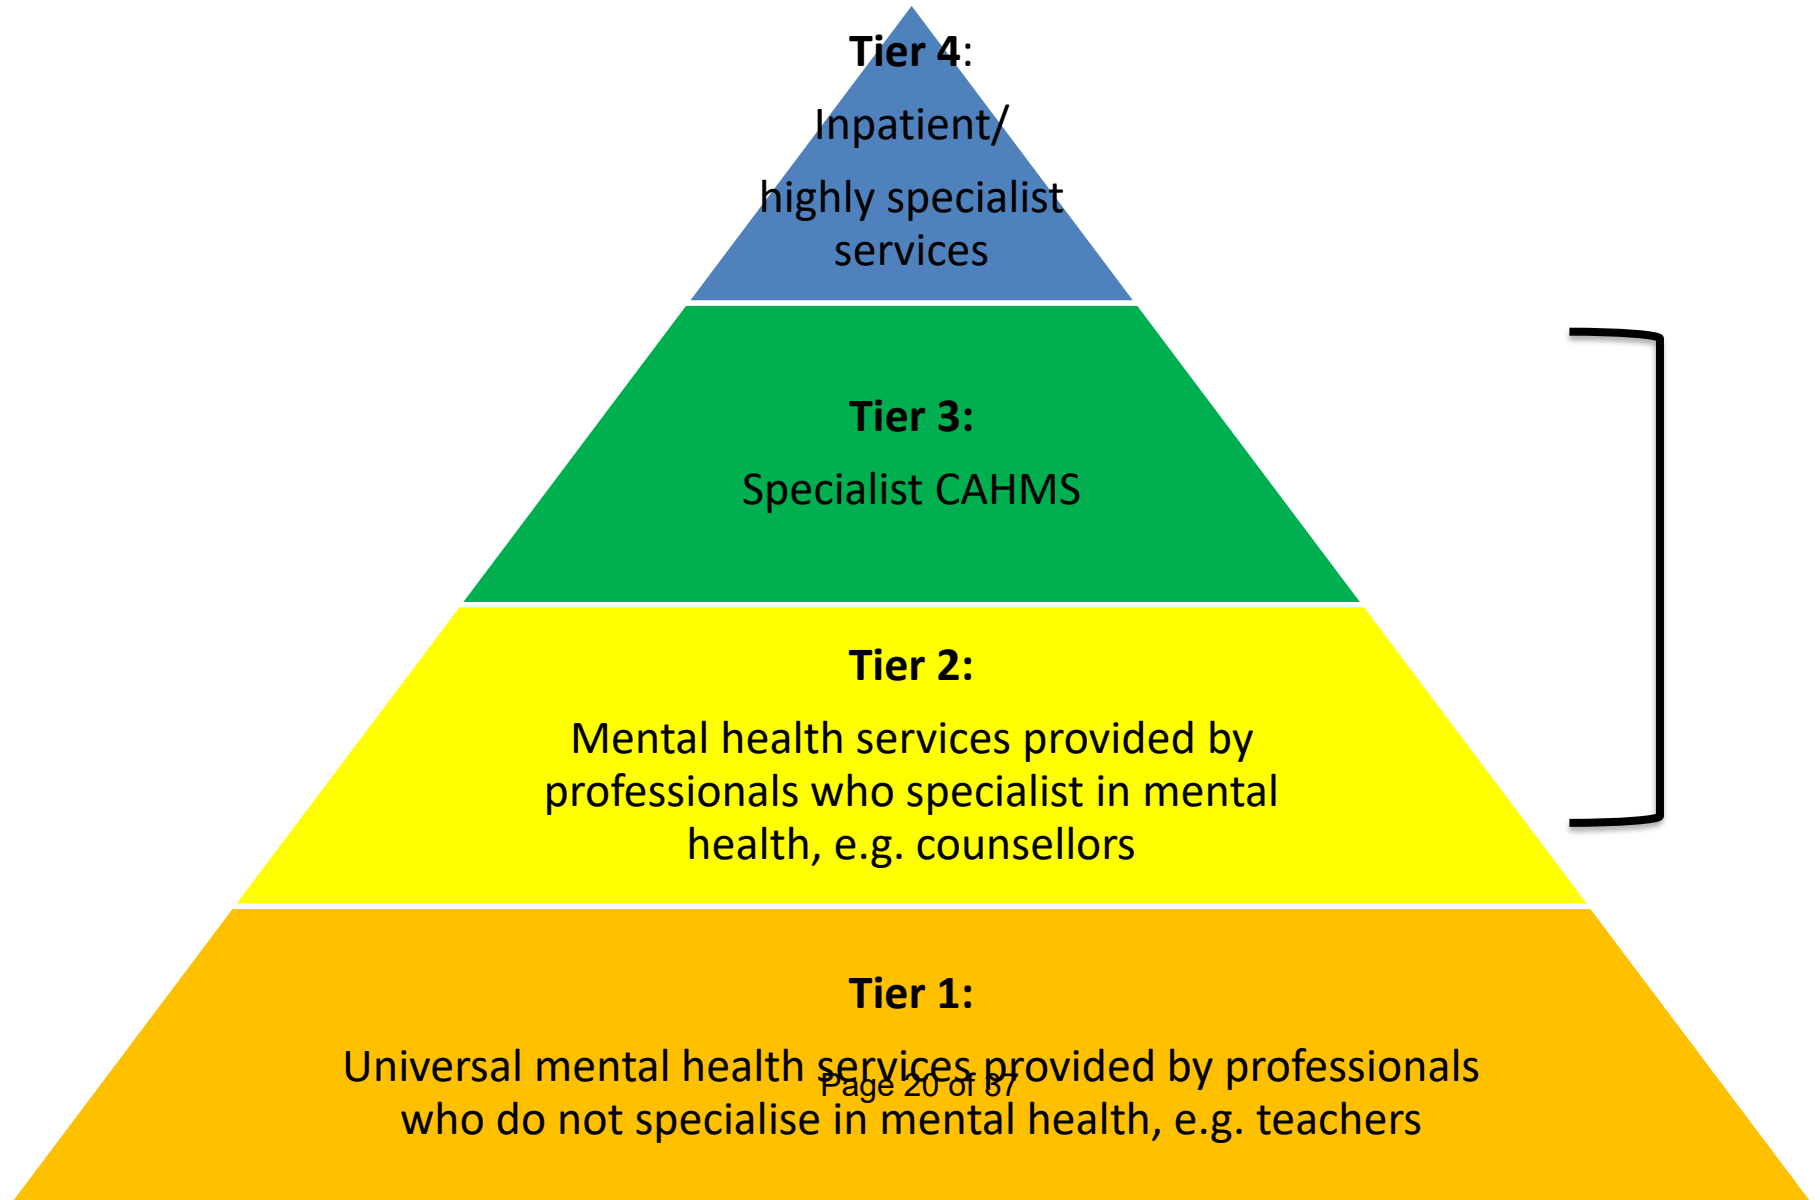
Tier 4:

Inpatient/

highly specialist services

Tier 3:

Specialist CAHMS

Tier 2:

Mental health services provided by professionals who specialist in mental health, e.g. counsellors

Tier 1:

Universal mental health services provided by professionals who do not specialise in mental health, e.g. teachers

Page 20 of 87